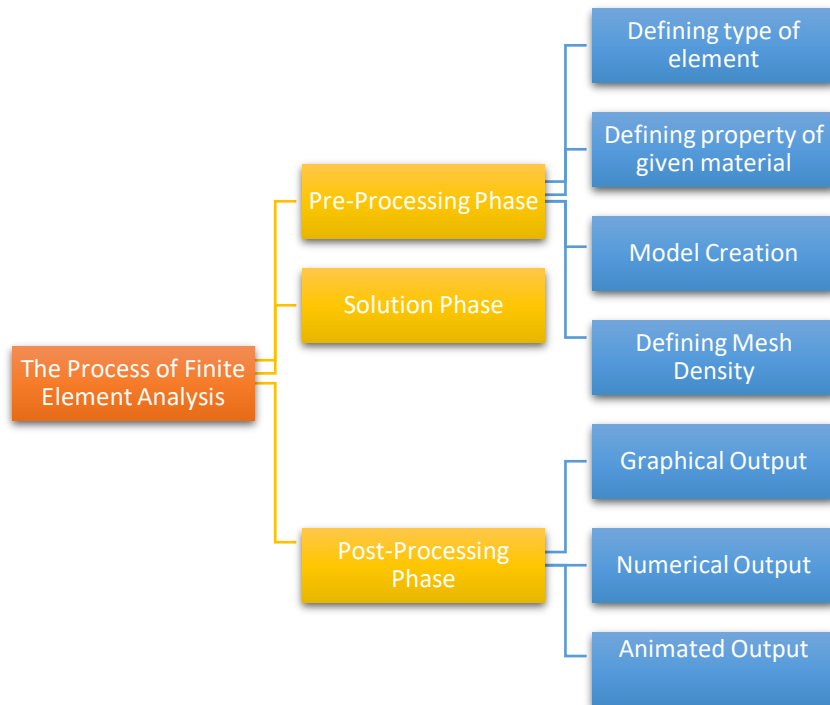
The Process of Finite Element Analysis

Pre-Processing Phase

Defining type of element

Defining property of given material

Model Creation

Defining Mesh Density

Solution Phase

Post-Processing Phase

Graphical Output

Numerical Output

Animated Output